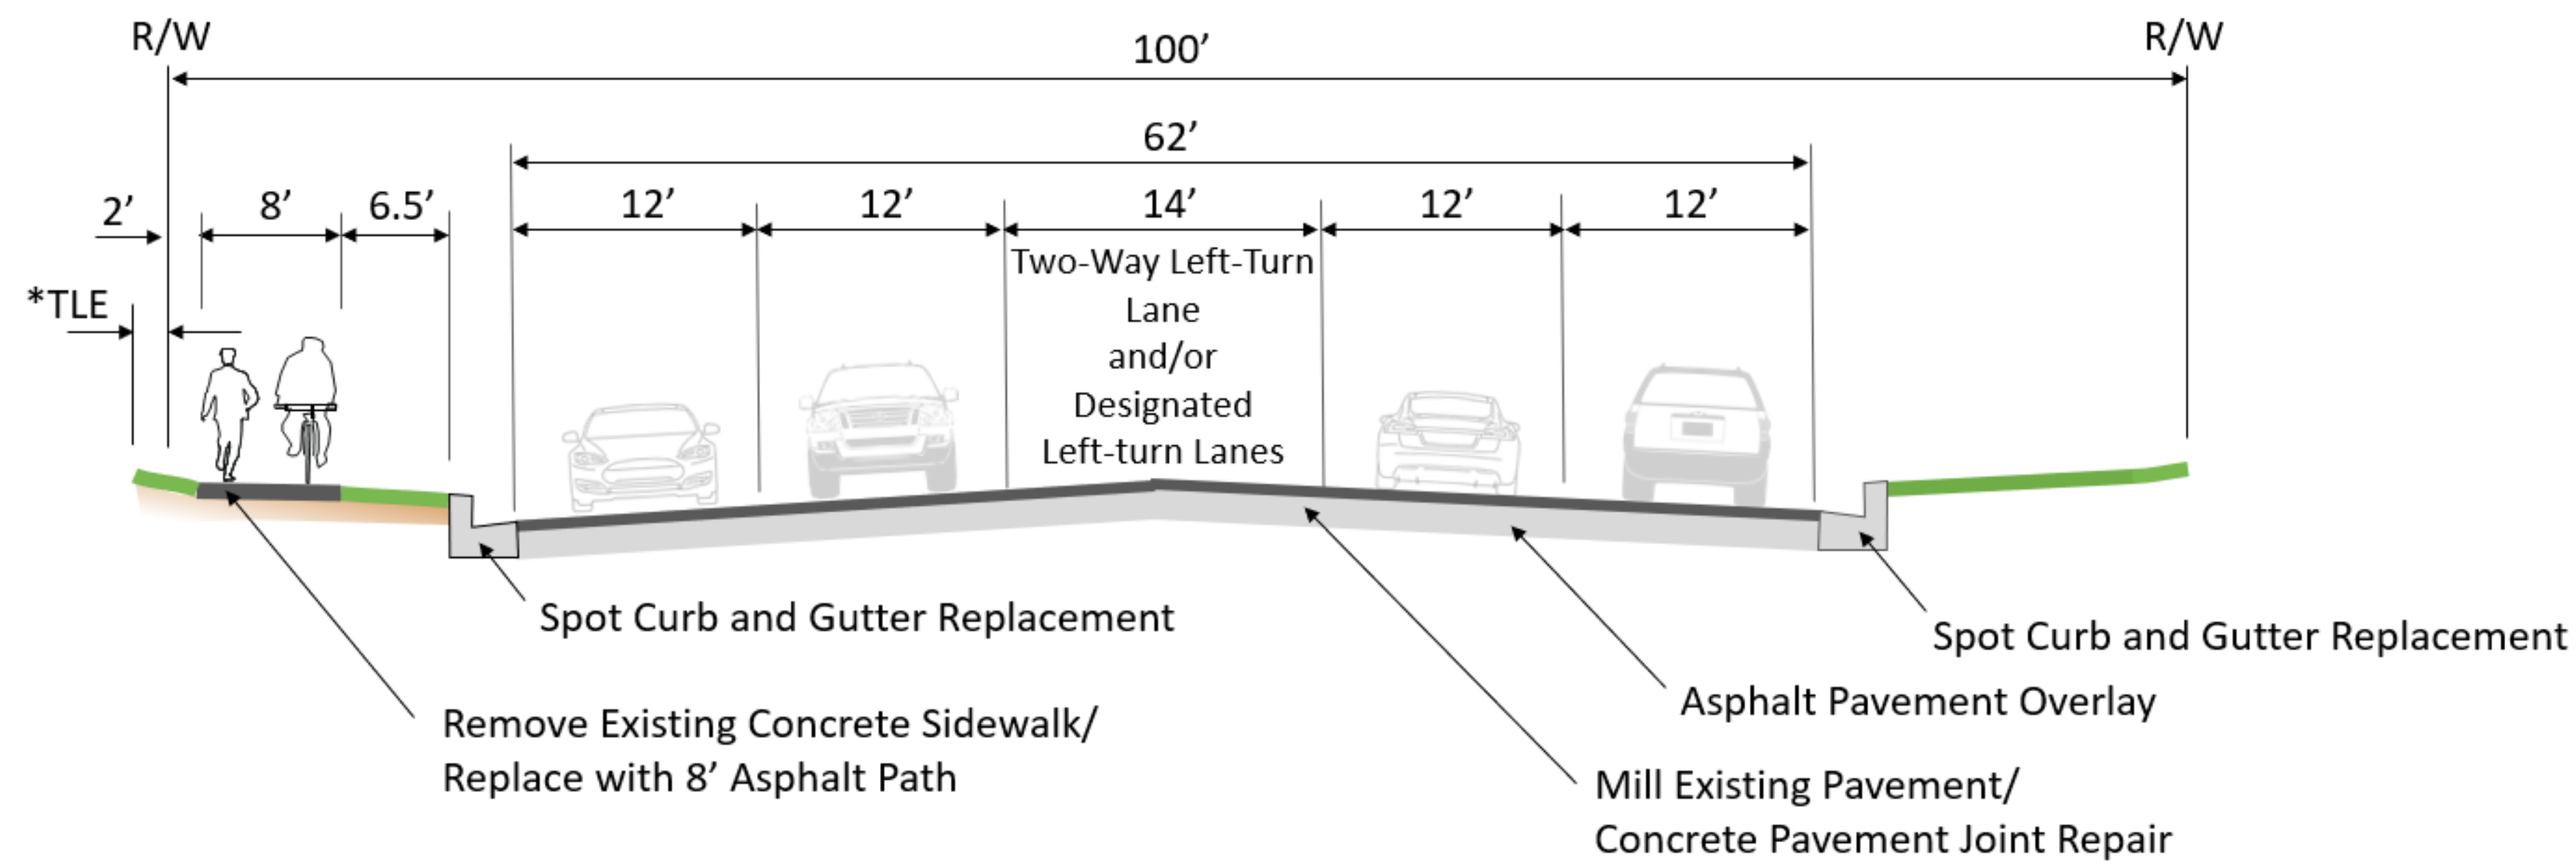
R/W

100’

R/W

62’

2’

8’

6.5’

12’

12’

14’

12’

12’

*TLE

Two-Way Left-Turn Lane and/or Designated Left-turn Lanes

Spot Curb and Gutter Replacement

Spot Curb and Gutter Replacement

Asphalt Pavement Overlay

Remove Existing Concrete Sidewalk/ Replace with 8’ Asphalt Path

Mill Existing Pavement/ Concrete Pavement Joint Repair